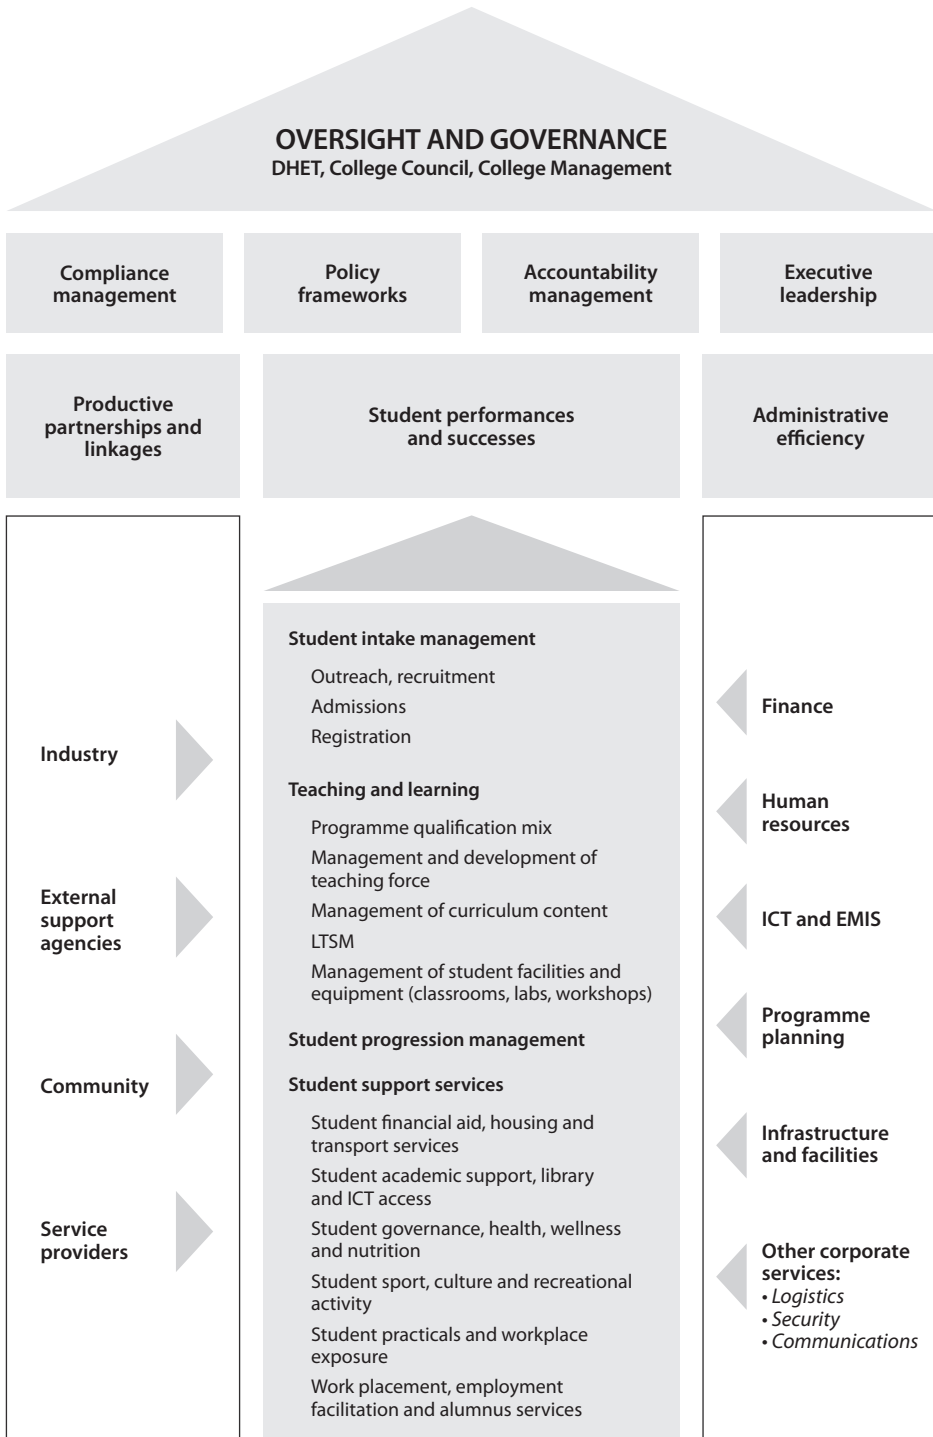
OVERSIGHT AND GOVERNANCE
DHET, College Council, College Management

Compliance management

Policy frameworks

Accountability management

Executive leadership

Productive partnerships and linkages

Student performances and successes

Administrative efficiency

Industry

External support agencies

Community

Service providers

Student intake management
Outreach, recruitment
Admissions
Registration

Teaching and learning
Programme qualification mix
Management and development of teaching force
Management of curriculum content
LTSM
Management of student facilities and equipment (classrooms, labs, workshops)

Student progression management

Student support services
Student financial aid, housing and transport services
Student academic support, library and ICT access
Student governance, health, wellness and nutrition
Student sport, culture and recreational activity
Student practicals and workplace exposure
Work placement, employment facilitation and alumnus services

Finance

Human resources

ICT and EMIS

Programme planning

Infrastructure and facilities

Other corporate services:
• Logistics
• Security
• Communications